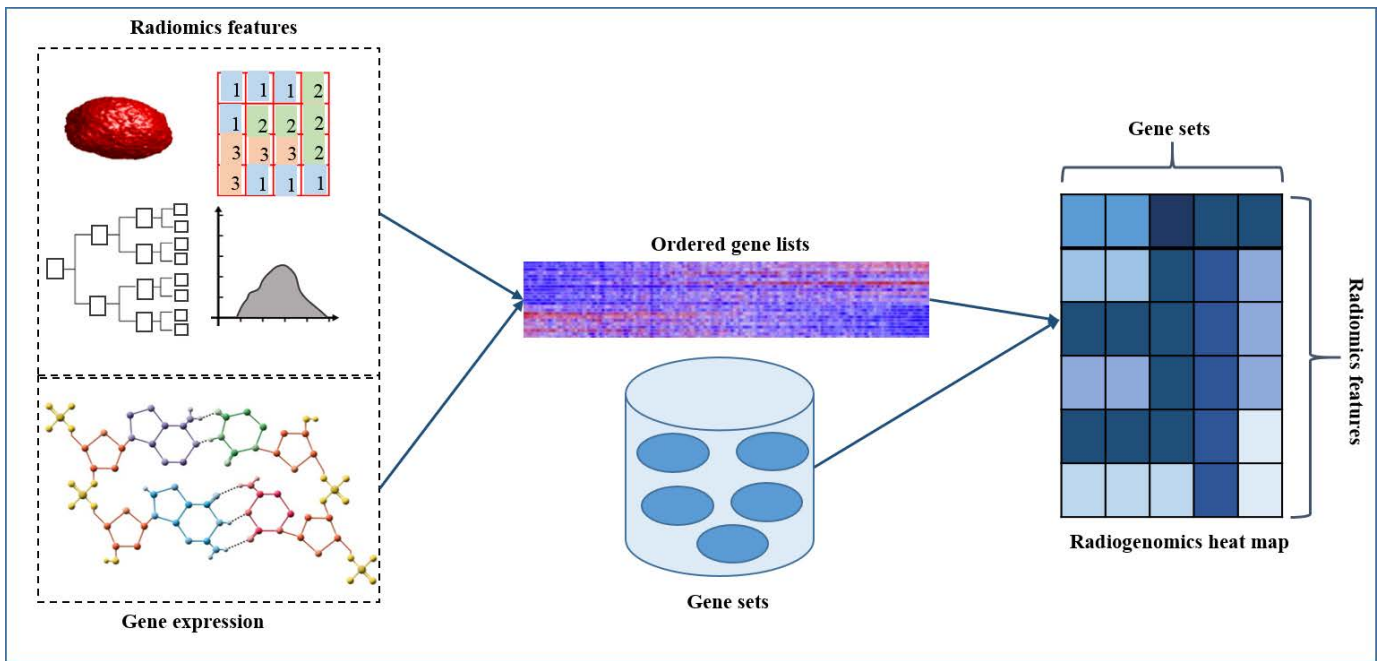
Radiomics features

| 1 | 1 | 1 | 2 |
|---|---|---|---|
| 1 | 2 | 2 | 2 |
| 3 | 3 | 3 | 2 |
| 3 | 1 | 1 | 1 |

Gene expression

Ordered gene lists

Gene sets

Gene sets

Radiomics features

Radiogenomics heat map